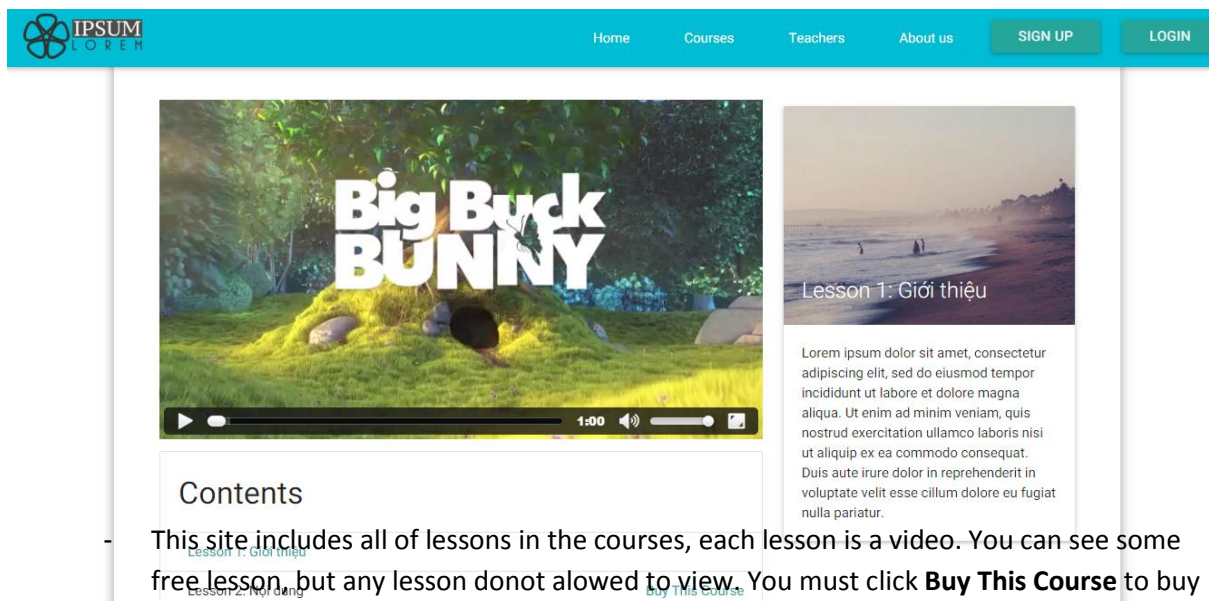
IPSUM
LOREM

Home Courses Teachers About us SIGN UP LOGIN

Big Buck BUNNY

1:00

Lesson 1: Giới thiệu

Lorem ipsum dolor sit amet, consectetur adipiscing elit, sed do eiusmod tempor incididunt ut labore et dolore magna aliqua. Ut enim ad minim veniam, quis nostrud exercitation ullamco laboris nisi ut aliquip ex ea commodo consequat. Duis aute irure dolor in reprehenderit in voluptate velit esse cillum dolore eu fugiat nulla pariatur.

Contents

Lesson 1: Giới thiệu

Lesson 2: Nội dung

Buy This Course

- This site includes all of lessons in the courses, each lesson is a video. You can see some free lesson, but any lesson donot alowed to view. You must click **Buy This Course** to buy